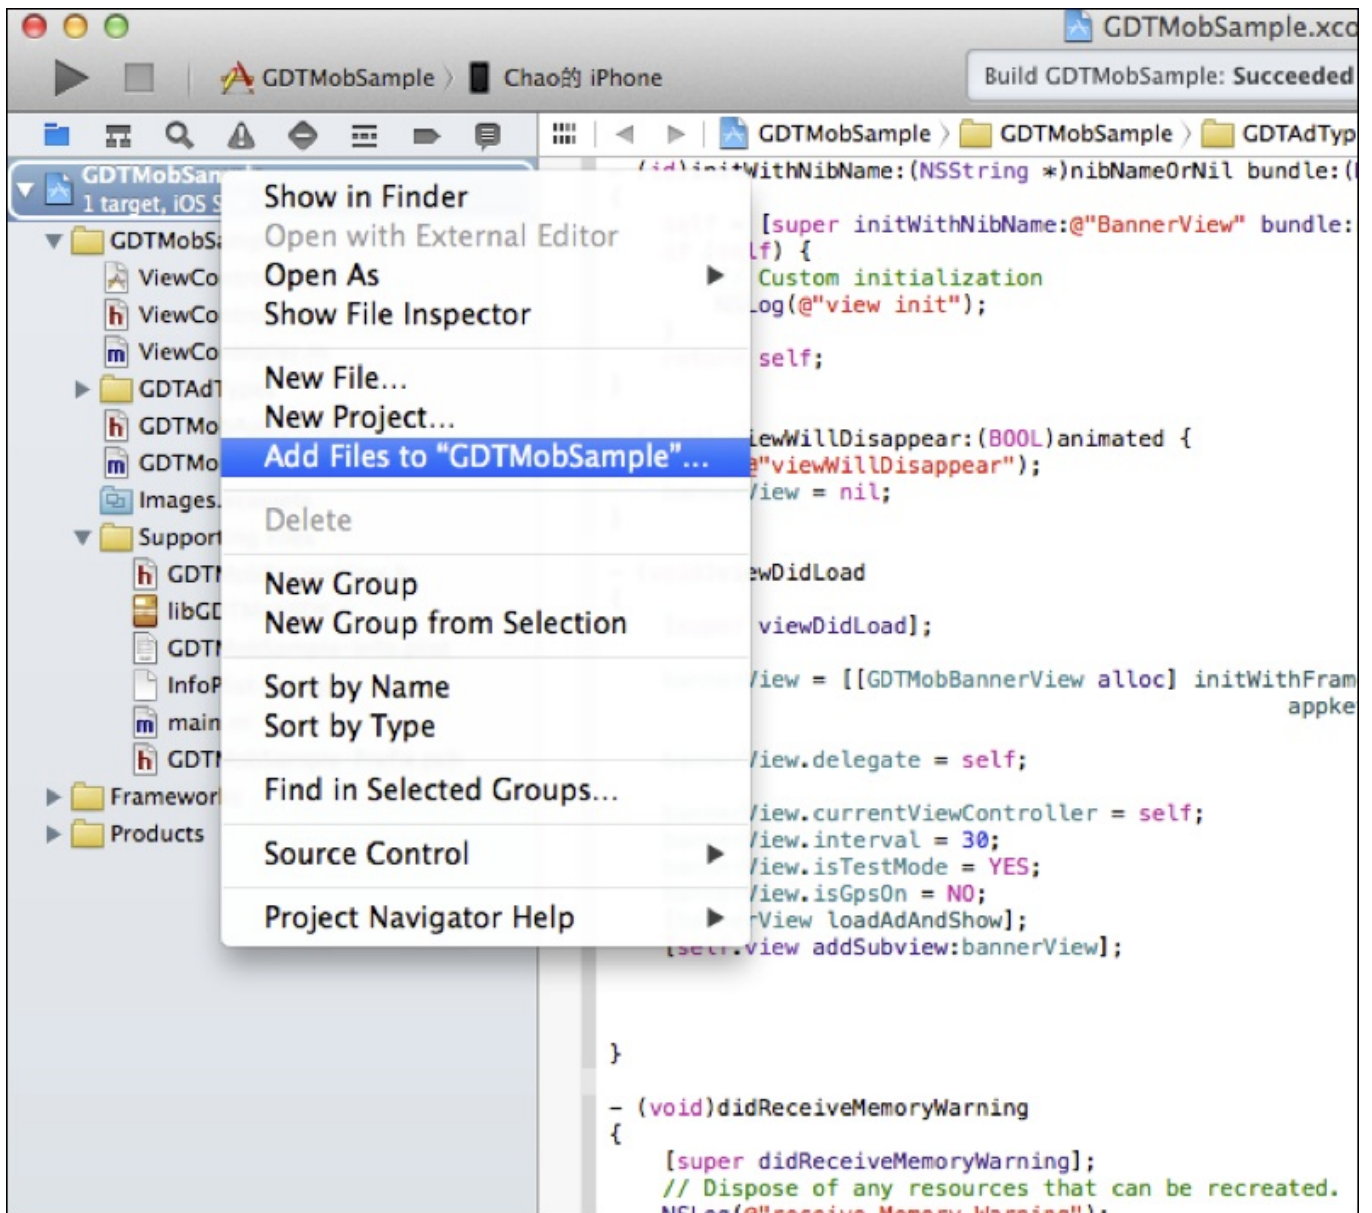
GDTMobSample.xco

GDTMobSample 〉 Chao的 iPhone

Build GDTMobSample: Succeeded

GDTMobSample 〉 GDTMobSample 〉 GDTAdTyp

GDTMobSan
1 target, iOS S

GDTMobS
ViewCo
ViewCo
ViewCo
GDTAdT
GDTMo
GDTMo
Images.
Support
GDTI
libGD
GDTI
InfoP
main
GDTI
Framewor
Products

Show in Finder
Open with External Editor
Open As
Show File Inspector
New File...
New Project...
Add Files to "GDTMobSample"...
Delete
New Group
New Group from Selection
Sort by Name
Sort by Type
Find in Selected Groups...
Source Control
Project Navigator Help

(id)initWithNibName:(NSString *)nibNameOrNil bundle:(

[super initWithNibName:@"BannerView" bundle:
lf) {
Custom initialization
Log(@"view init");

self;

iewWillDisappear:(BOOL)animated {
@"viewWillDisappear");
View = nil;

ewDidLoad

viewDidLoad];

View = [[GDTMobBannerView alloc] initWithFram
appke

View.delegate = self;

View.currentViewController = self;
View.interval = 30;
View.isTestMode = YES;
View.isGpsOn = NO;
rView loadAdAndShow];
[self.view addSubview:bannerView];

}

- (void)didReceiveMemoryWarning
{
[super didReceiveMemoryWarning];
// Dispose of any resources that can be recreated.
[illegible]